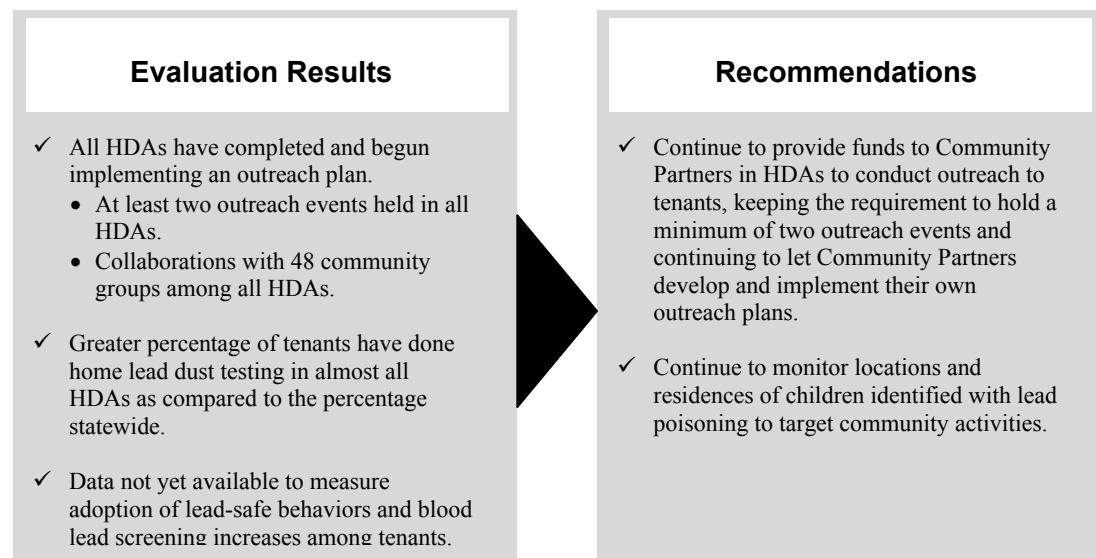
**Evaluation Results**

✓ All HDAs have completed and begun implementing an outreach plan.
- At least two outreach events held in all HDAs.
- Collaborations with 48 community groups among all HDAs.

✓ Greater percentage of tenants have done home lead dust testing in almost all HDAs as compared to the percentage statewide.

✓ Data not yet available to measure adoption of lead-safe behaviors and blood lead screening increases among tenants.

**Recommendations**

✓ Continue to provide funds to Community Partners in HDAs to conduct outreach to tenants, keeping the requirement to hold a minimum of two outreach events and continuing to let Community Partners develop and implement their own outreach plans.

✓ Continue to monitor locations and residences of children identified with lead poisoning to target community activities.